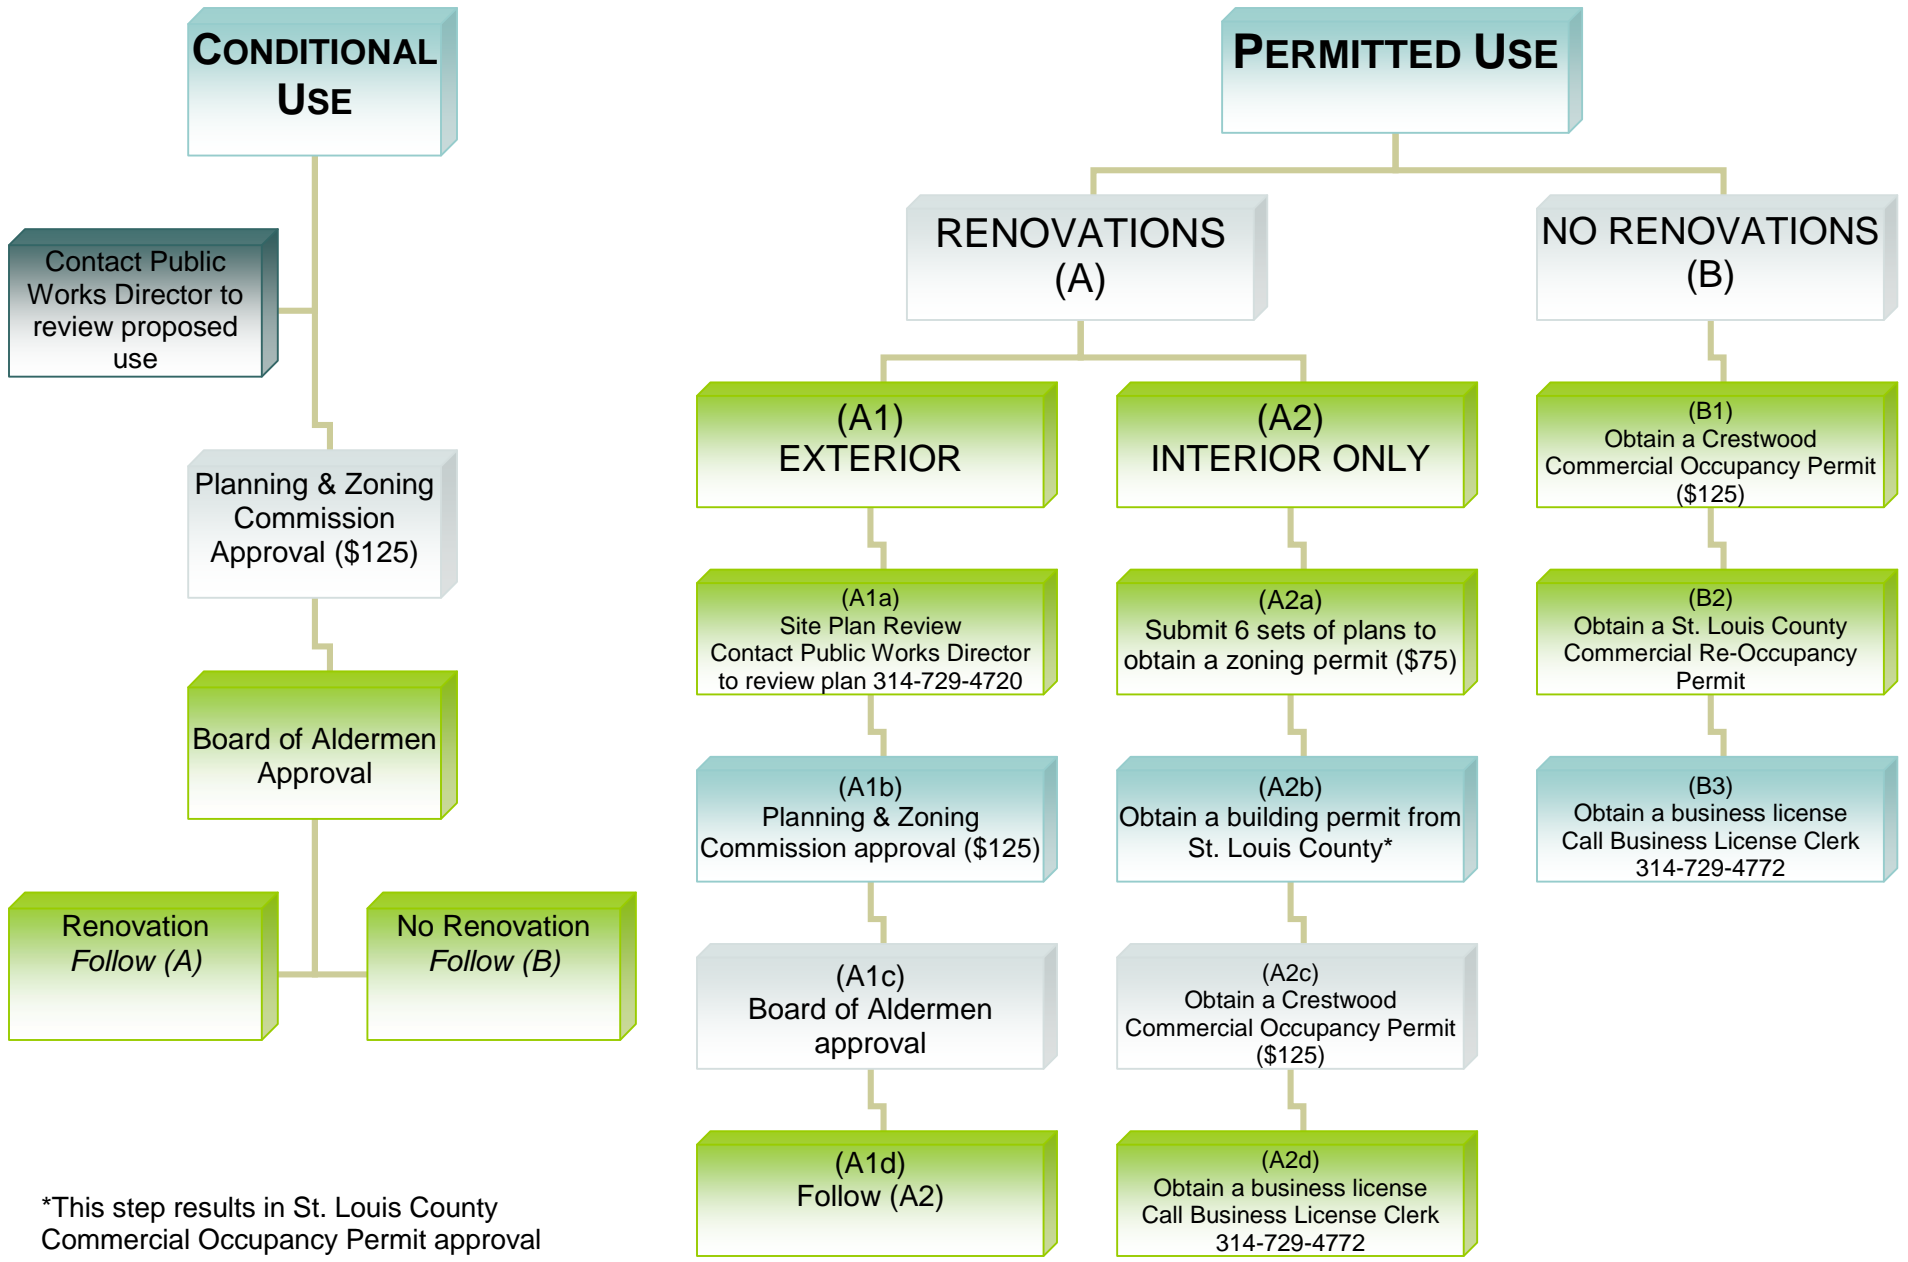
CONDITIONAL USE

Contact Public Works Director to review proposed use

Planning & Zoning Commission Approval ($125)

Board of Aldermen Approval

Renovation
*Follow (A)*

No Renovation
*Follow (B)*

*This step results in St. Louis County Commercial Occupancy Permit approval

PERMITTED USE

RENOVATIONS
(A)

NO RENOVATIONS
(B)

(A1)
EXTERIOR

(A1a)
Site Plan Review
Contact Public Works Director to review plan 314-729-4720

(A1b)
Planning & Zoning Commission approval ($125)

(A1c)
Board of Aldermen approval

(A1d)
Follow (A2)

(A2)
INTERIOR ONLY

(A2a)
Submit 6 sets of plans to obtain a zoning permit ($75)

(A2b)
Obtain a building permit from St. Louis County*

(A2c)
Obtain a Crestwood Commercial Occupancy Permit ($125)

(A2d)
Obtain a business license
Call Business License Clerk
314-729-4772

(B1)
Obtain a Crestwood Commercial Occupancy Permit ($125)

(B2)
Obtain a St. Louis County Commercial Re-Occupancy Permit

(B3)
Obtain a business license
Call Business License Clerk
314-729-4772